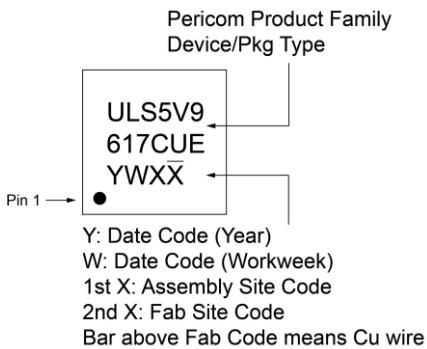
Pericom Product Family
Device/Pkg Type

ULS5V9
617CUE
YWX$\overline{X}$

Pin 1

Y: Date Code (Year)
W: Date Code (Workweek)
1st X: Assembly Site Code
2nd X: Fab Site Code
Bar above Fab Code means Cu wire